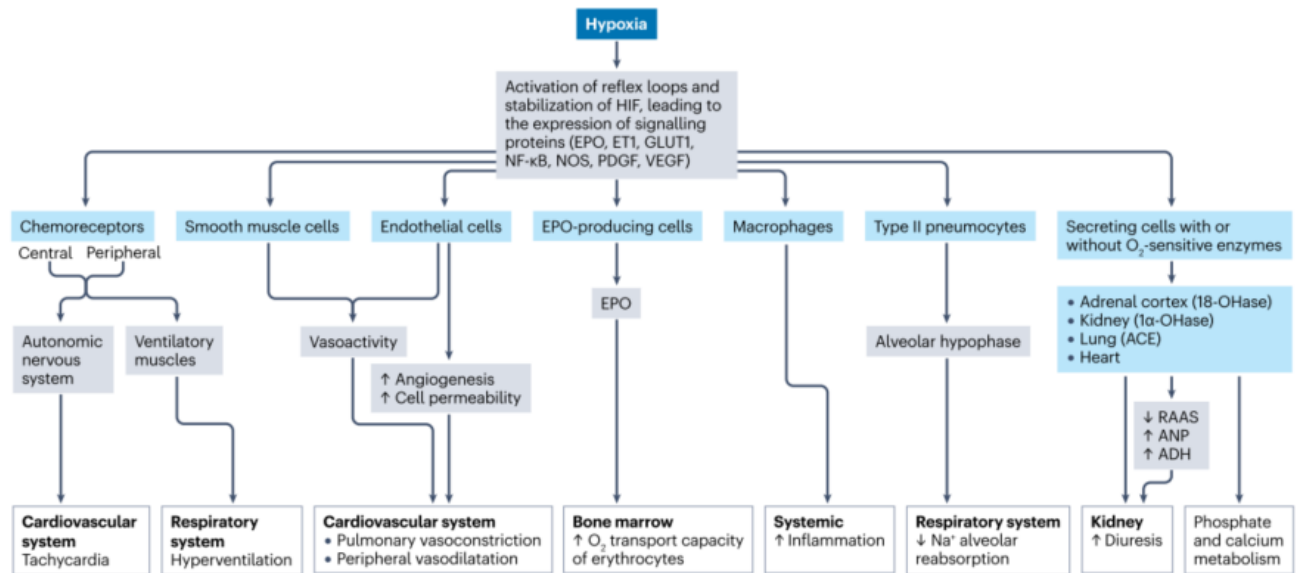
Hypoxia

Activation of reflex loops and stabilization of HIF, leading to the expression of signalling proteins (EPO, ET1, GLUT1, NF-κB, NOS, PDGF, VEGF)

Chemoreceptors

Central Peripheral

Smooth muscle cells

Endothelial cells

EPO-producing cells

Macrophages

Type II pneumocytes

Secreting cells with or without $O_2$-sensitive enzymes

Autonomic nervous system

Ventilatory muscles

Vasoactivity

↑ Angiogenesis
↑ Cell permeability

EPO

Alveolar hypophase

• Adrenal cortex (18-OHase)
• Kidney (1α-OHase)
• Lung (ACE)
• Heart

↓ RAAS
↑ ANP
↑ ADH

**Cardiovascular system**
Tachycardia

**Respiratory system**
Hyperventilation

**Cardiovascular system**
• Pulmonary vasoconstriction
• Peripheral vasodilatation

**Bone marrow**
↑ $O_2$ transport capacity of erythrocytes

**Systemic**
↑ Inflammation

**Respiratory system**
↓ $Na^+$ alveolar reabsorption

**Kidney**
↑ Diuresis

Phosphate and calcium metabolism